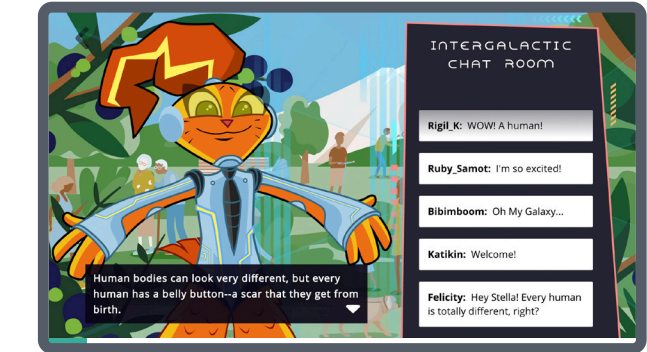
INTERGALACTIC CHAT ROOM

Rigil_K: WOW! A human!

Ruby_Samot: I'm so excited!

Bibimboom: Oh My Galaxy...

Katikin: Welcome!

Felicity: Hey Stella! Every human is totally different, right?

Human bodies can look very different, but every human has a belly button--a scar that they get from birth.